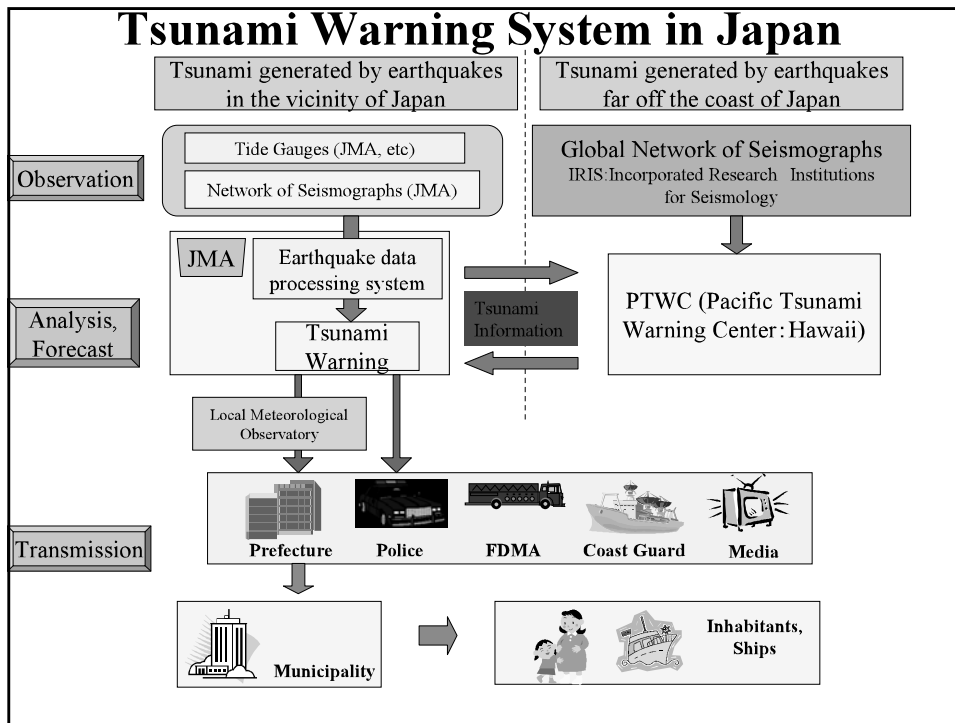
Tsunami Warning System in Japan

Tsunami generated by earthquakes in the vicinity of Japan

Tsunami generated by earthquakes far off the coast of Japan

Observation

Tide Gauges (JMA, etc)

Network of Seismographs (JMA)

Global Network of Seismographs
IRIS:Incorporated Research Institutions for Seismology

JMA

Earthquake data processing system

Tsunami Warning

Analysis, Forecast

Tsunami Information

PTWC (Pacific Tsunami Warning Center : Hawaii)

Local Meteorological Observatory

Transmission

Prefecture

Police

FDMA

Coast Guard

Media

Municipality

Inhabitants, Ships